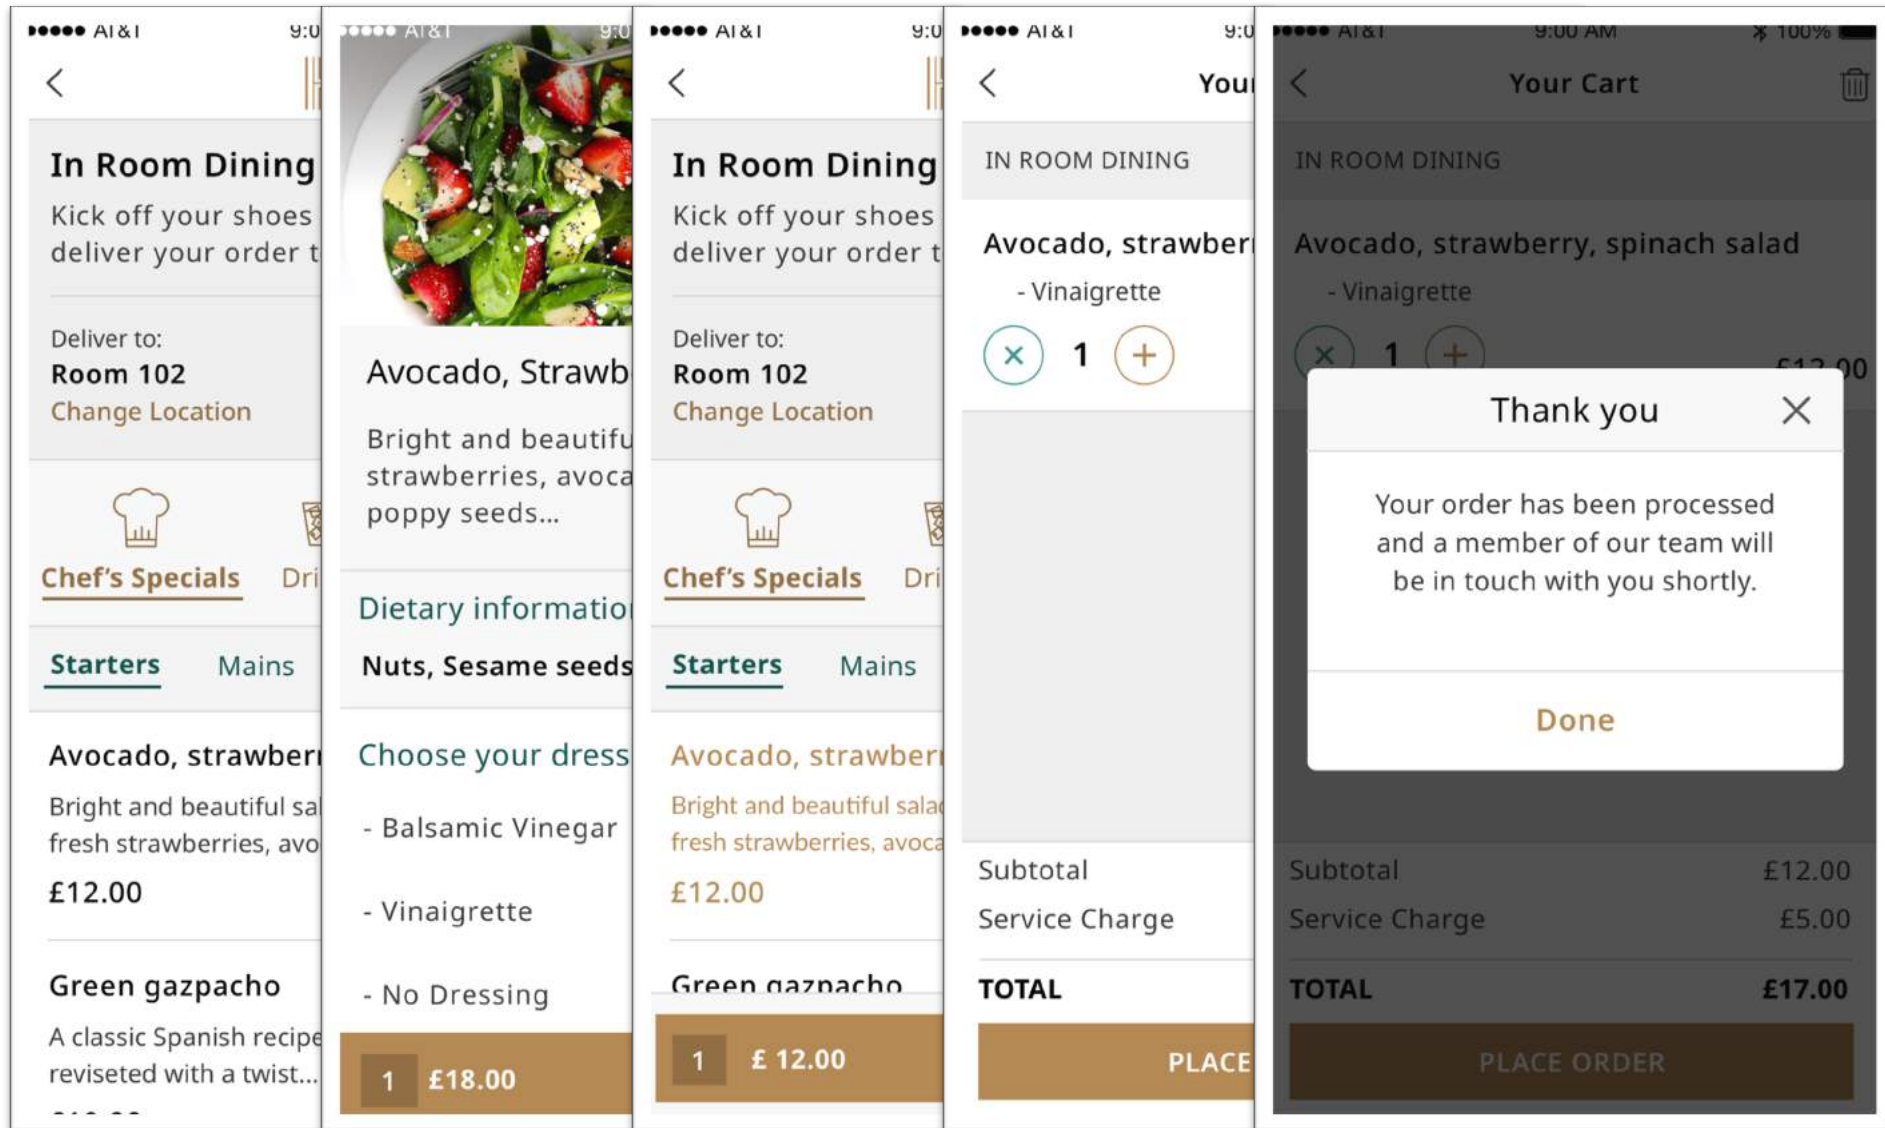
AT&T 9:0

In Room Dining
Kick off your shoes
deliver your order t

Deliver to:
Room 102
Change Location

Chef's Specials Dri

Starters Mains

Avocado, strawberr
Bright and beautiful sa
fresh strawberries, avo
£12.00

Green gazpacho
A classic Spanish recipe
reviseted with a twist...

AT&T 9:0

Avocado, Strawb
Bright and beautifu
strawberries, avoca
poppy seeds...

Dietary informatio
Nuts, Sesame seeds

Choose your dress
- Balsamic Vinegar
- Vinaigrette
- No Dressing

1 £18.00

AT&T 9:0

In Room Dining
Kick off your shoes
deliver your order t

Deliver to:
Room 102
Change Location

Chef's Specials Dri

Starters Mains

Avocado, strawberr
Bright and beautiful sala
fresh strawberries, avoca
£12.00

Green gazpacho

1 £ 12.00

AT&T 9:0

You

IN ROOM DINING

Avocado, strawberr
- Vinaigrette
1

Subtotal
Service Charge
TOTAL
PLACE

AT&T 9:00 AM 100%

Your Cart

IN ROOM DINING

Avocado, strawberry, spinach salad
- Vinaigrette
1 £12.00

Thank you

Your order has been processed and a member of our team will be in touch with you shortly.

Done

Subtotal £12.00
Service Charge £5.00
TOTAL £17.00
PLACE ORDER